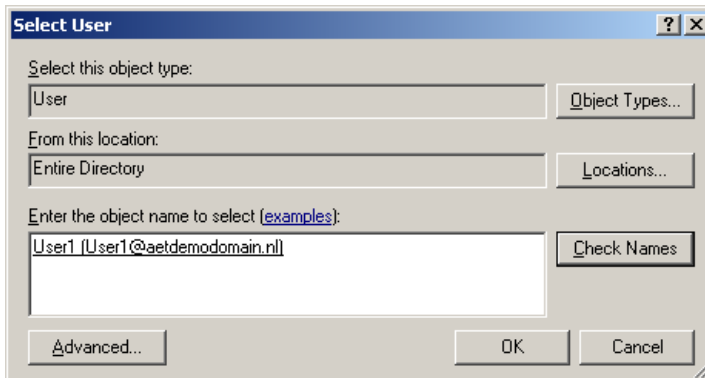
Select User

?
X

Select this object type:

User

Object Types...

From this location:

Entire Directory

Locations...

Enter the object name to select (examples):

User1 (User1@aetdemodomain.nl)

Check Names

Advanced...

OK

Cancel